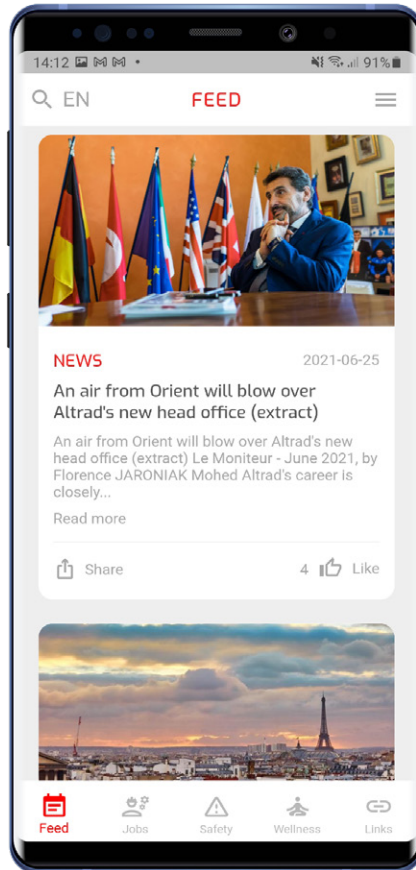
14:12 M M •
91%

EN

FEED

NEWS

2021-06-25

An air from Orient will blow over Altrad's new head office (extract)

An air from Orient will blow over Altrad's new head office (extract) Le Moniteur - June 2021, by Florence JARONIAK Mohed Altrad's career is closely...

Read more

Share

4 Like

Feed

Jobs

Safety

Wellness

Links